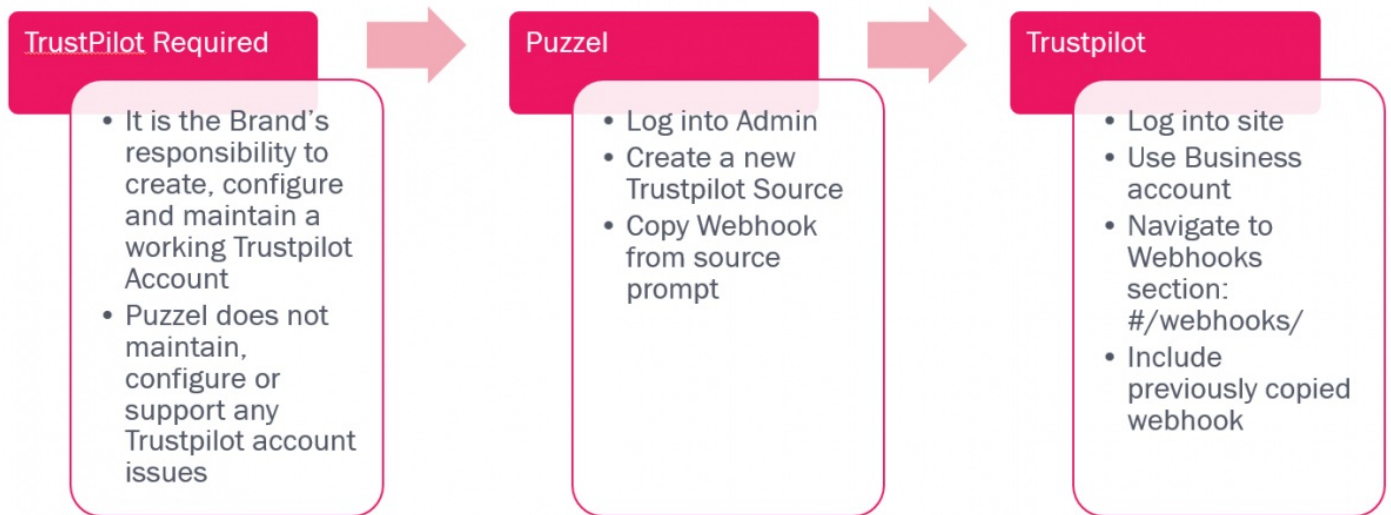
TrustPilot Required

- It is the Brand's responsibility to create, configure and maintain a working Trustpilot Account
- Puzzel does not maintain, configure or support any Trustpilot account issues

Puzzel

- Log into Admin
- Create a new Trustpilot Source
- Copy Webhook from source prompt

Trustpilot

- Log into site
- Use Business account
- Navigate to Webhooks section: #/webhooks/
- Include previously copied webhook